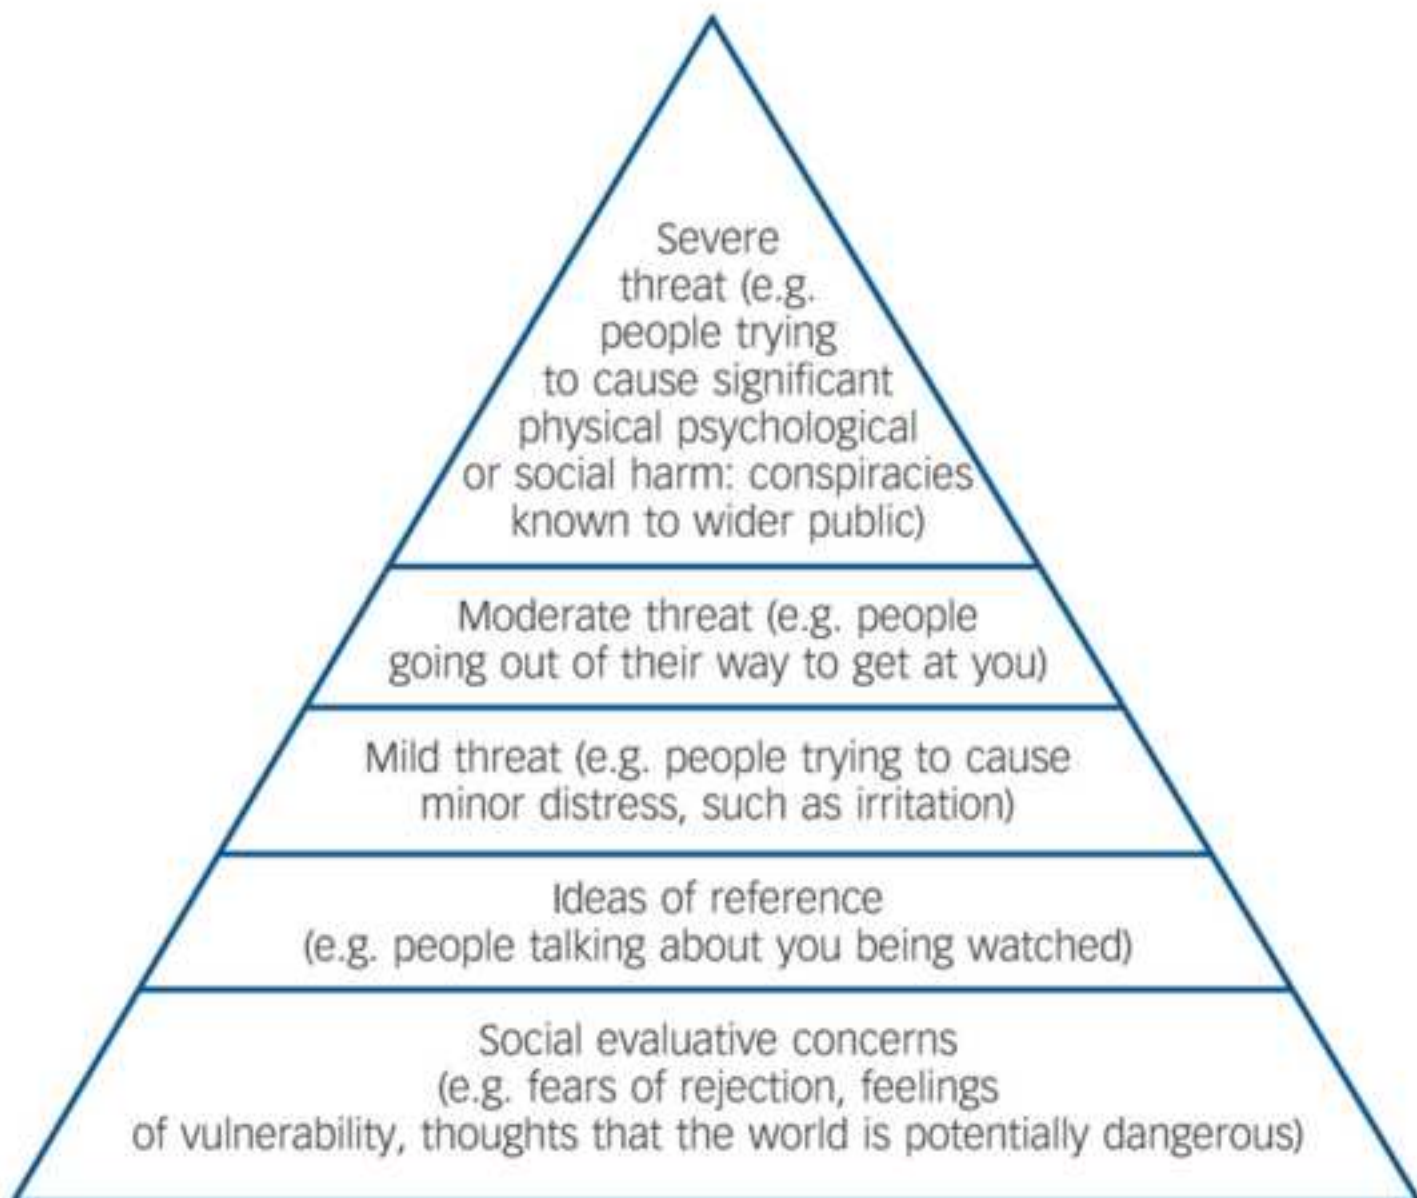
Severe threat (e.g. people trying to cause significant physical psychological or social harm: conspiracies known to wider public)

Moderate threat (e.g. people going out of their way to get at you)

Mild threat (e.g. people trying to cause minor distress, such as irritation)

Ideas of reference (e.g. people talking about you being watched)

Social evaluative concerns (e.g. fears of rejection, feelings of vulnerability, thoughts that the world is potentially dangerous)